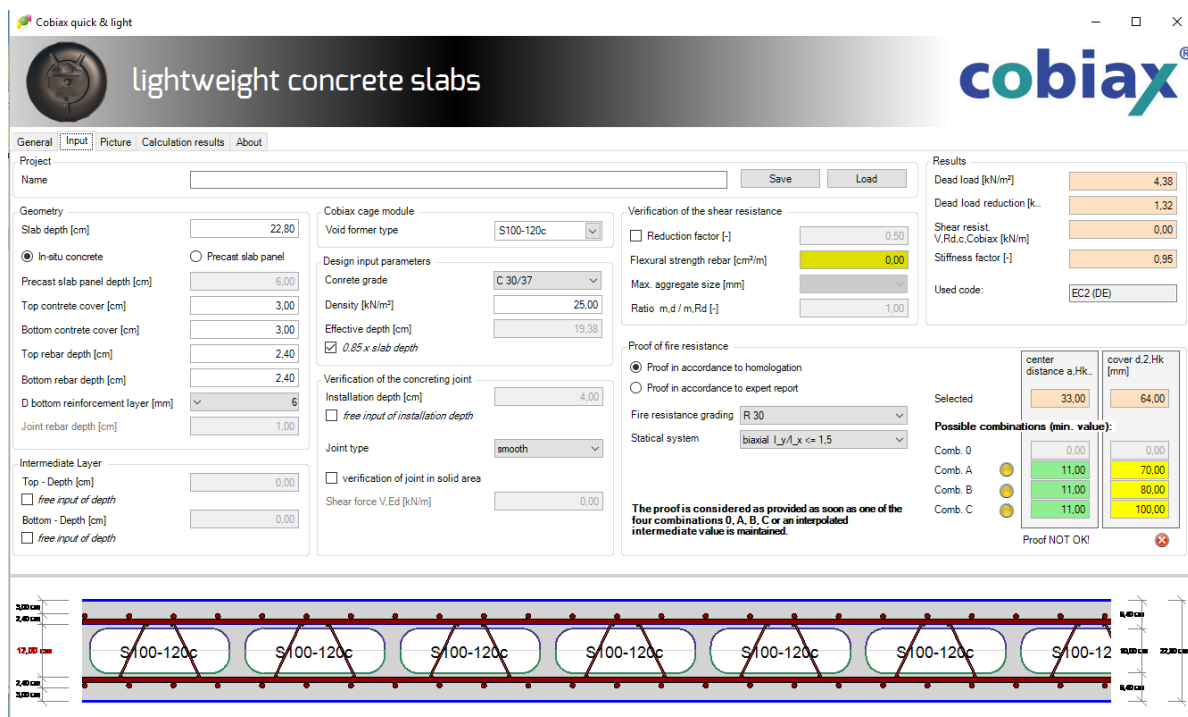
Cobiax quick & light

lightweight concrete slabs

cobiax®

General | Input | Picture | Calculation results | About

Project
Name
Save
Load

Geometry
Slab depth [cm] 22,80
In-situ concrete
Precast slab panel
Precast slab panel depth [cm] 6,00
Top contrete cover [cm] 3,00
Bottom contrete cover [cm] 3,00
Top rebar depth [cm] 2,40
Bottom rebar depth [cm] 2,40
D bottom reinforcement layer [mm] 6
Joint rebar depth [cm] 1,00

Intermediate Layer
Top - Depth [cm] 22,00
free input of depth
Bottom - Depth [cm] 0,00
free input of depth

Cobiax cage module
Void former type S100-120c

Design input parameters
Conrete grade C 30/37
Density [kN/m³] 25,00
Effective depth [cm] 19,38
0.85 x slab depth

Verification of the concreting joint
Installation depth [cm] 4,00
free input of installation depth
Joint type smooth
verification of joint in solid area
Shear force V,Ed [kN/m] 0,00

Verification of the shear resistance
Reduction factor [-] 0,50
Flexural strength rebar [cm²/m] 0,00
Max. aggregate size [mm]
Ratio m,d / m,Rd [-] 1,00

Proof of fire resistance
Proof in accordance to homologation
Proof in accordance to expert report
Fire resistance grading R 30
Statical system biaxial l_y/l_x <= 1,5

The proof is considered as provided as soon as one of the four combinations 0, A, B, C or an interpolated intermediate value is maintained.

Results
Dead load [kN/m²] 4,38
Dead load reduction [k... 1,32
Shear resist. V,Rd,c,Cobiax [kN/m] 0,00
Stiffness factor [-] 0,95
Used code: EC2 (DE)

| | center distance a,Hk... | cover d,2,Hk [mm] |
|---|---|---|
| Selected | 33,00 | 64,00 |
| Possible combinations (min. value): | | |
| Comb. 0 | 0,00 | 0,00 |
| Comb. A | 11,00 | 70,00 |
| Comb. B | 11,00 | 80,00 |
| Comb. C | 11,00 | 100,00 |

Proof NOT OK!

3,00 cm
2,40 cm
12,00 cm
2,40 cm
3,00 cm
S100-120c S100-120c S100-120c S100-120c S100-120c S100-120c S100-12
5,40 cm
10,00 cm
22,80 cm
5,40 cm